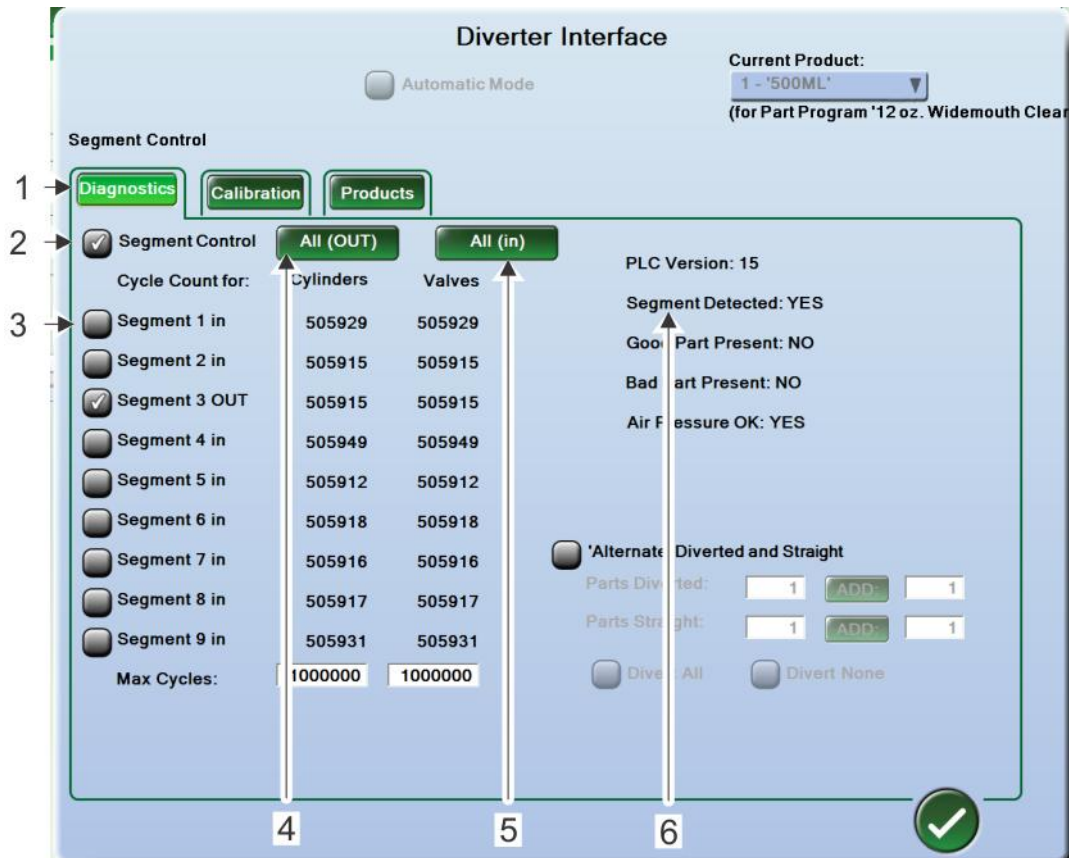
Diverter Interface

Automatic Mode

Current Product:
1 - '500ML'
(for Part Program '12 oz. Widemouth Clear

Segment Control

1 Diagnostics Calibration Products

2 Segment Control All (OUT) All (in)

Cycle Count for: Cylinders Valves

PLC Version: 15

Segment Detected: YES

Goo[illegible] Part Present: NO

Bad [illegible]art Present: NO

Air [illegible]essure OK: YES

3 Segment 1 in 505929 505929

Segment 2 in 505915 505915

Segment 3 OUT 505915 505915

Segment 4 in 505949 505949

Segment 5 in 505912 505912

Segment 6 in 505918 505918

Segment 7 in 505916 505916

Segment 8 in 505917 505917

Segment 9 in 505931 505931

Max Cycles: 1000000 1000000

'Alternate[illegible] Diverted and Straight

Parts Div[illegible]ted: 1 ADD: 1

Parts Stra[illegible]ght: 1 ADD: 1

Dive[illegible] All Divert None

4 5 6